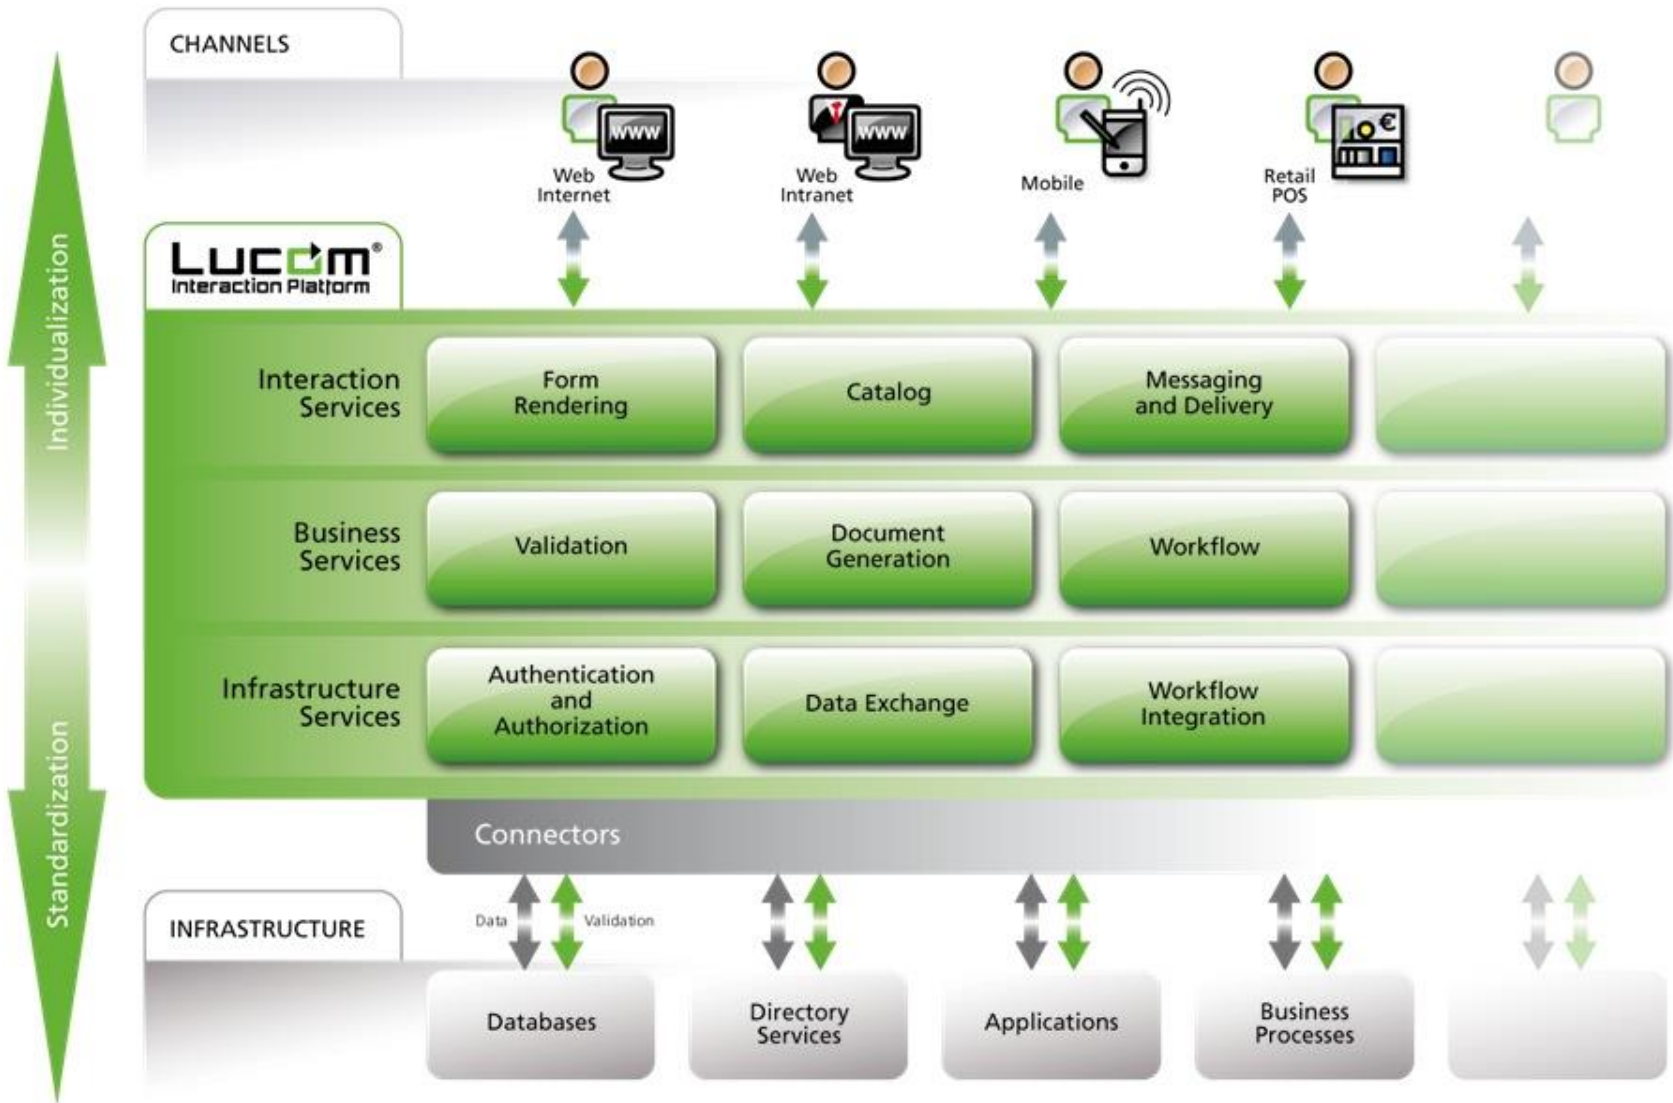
CHANNELS

WWW
Web Internet

WWW
Web Intranet

Mobile

€
Retail POS

Lucom®
Interaction Platform

Individualization

Interaction Services

Form Rendering

Catalog

Messaging and Delivery

Business Services

Validation

Document Generation

Workflow

Infrastructure Services

Authentication and Authorization

Data Exchange

Workflow Integration

Connectors

Standardization

INFRASTRUCTURE

Data

Validation

Databases

Directory Services

Applications

Business Processes